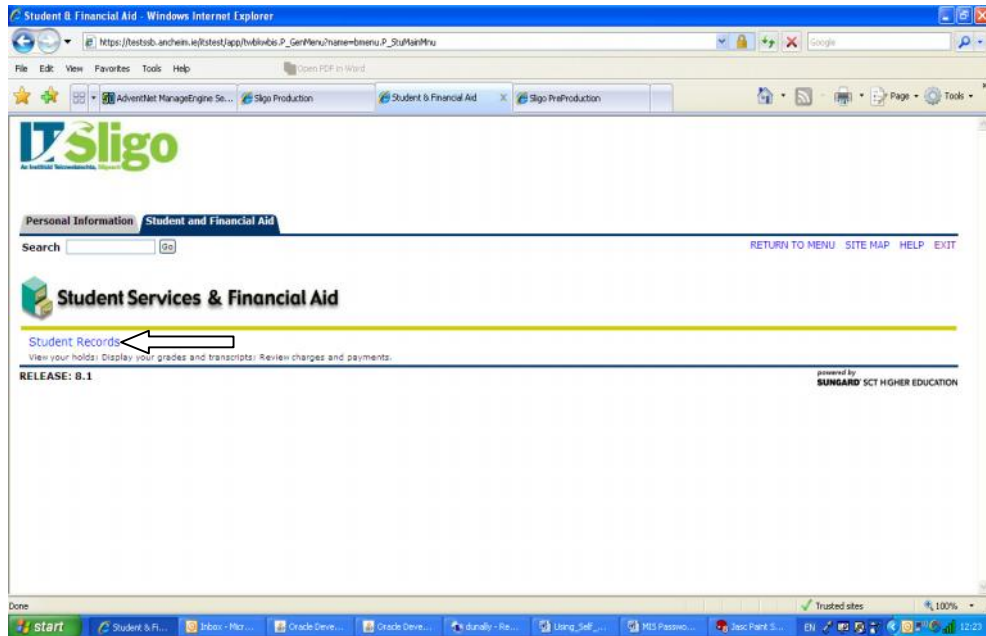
Student & Financial Aid - Windows Internet Explorer

https://testssb.ancheim.ie/itstest/app/twbkwbis.P_GenMenu?name=bmenu.P_StuMainMnu

Google

File Edit View Favorites Tools Help

Open PDF in Word

AdventNet ManageEngine Se... Sligo Production Student & Financial Aid Sligo PreProduction

Page Tools

IT Sligo

An Institiúid Teicneolaíochta, Sligeach

Personal Information Student and Financial Aid

Search Go

RETURN TO MENU SITE MAP HELP EXIT

Student Services & Financial Aid

Student Records

View your holds; Display your grades and transcripts; Review charges and payments.

RELEASE: 8.1

powered by SUNGARD SCT HIGHER EDUCATION

Done

Trusted sites

100%

start Student & Fi... Inbox - Micr... Oracle Deve... Oracle Deve... dunally - Re... Using_Self_... MIS Passwo... Jasc Paint S...

EN 12:23